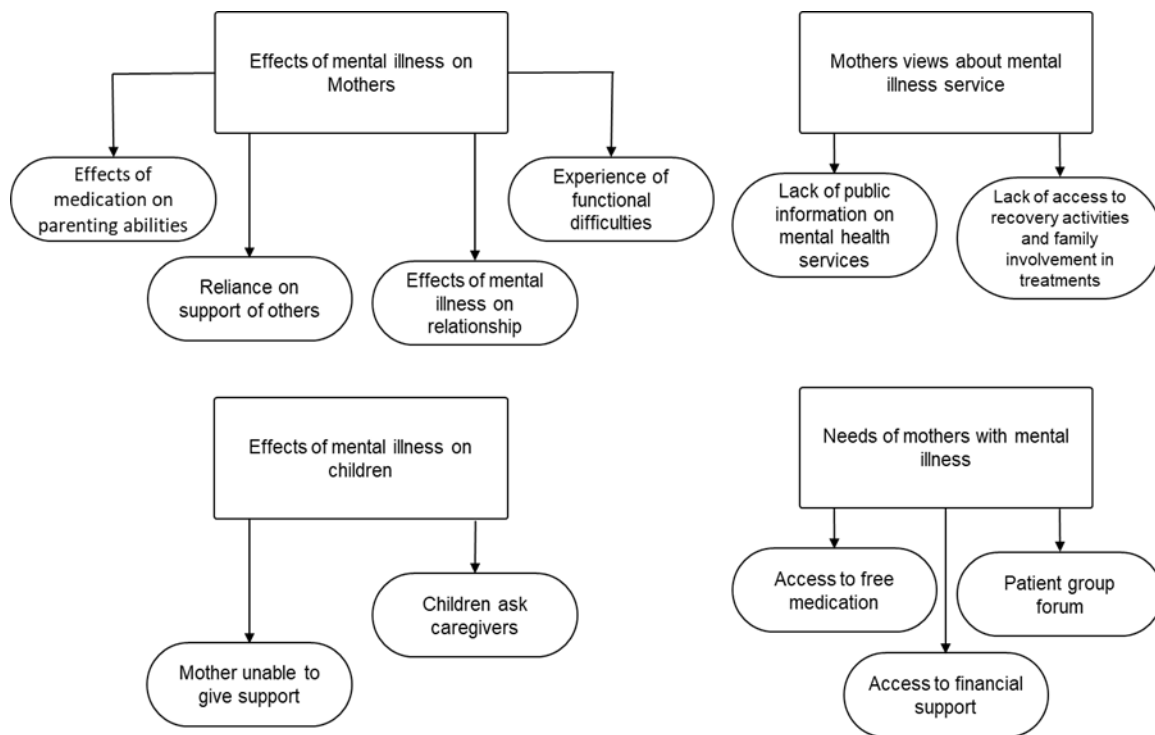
Effects of mental illness on Mothers

Effects of medication on parenting abilities

Reliance on support of others

Effects of mental illness on relationship

Experience of functional difficulties

Mothers views about mental illness service

Lack of public information on mental health services

Lack of access to recovery activities and family involvement in treatments

Effects of mental illness on children

Mother unable to give support

Children ask caregivers

Needs of mothers with mental illness

Access to free medication

Access to financial support

Patient group forum